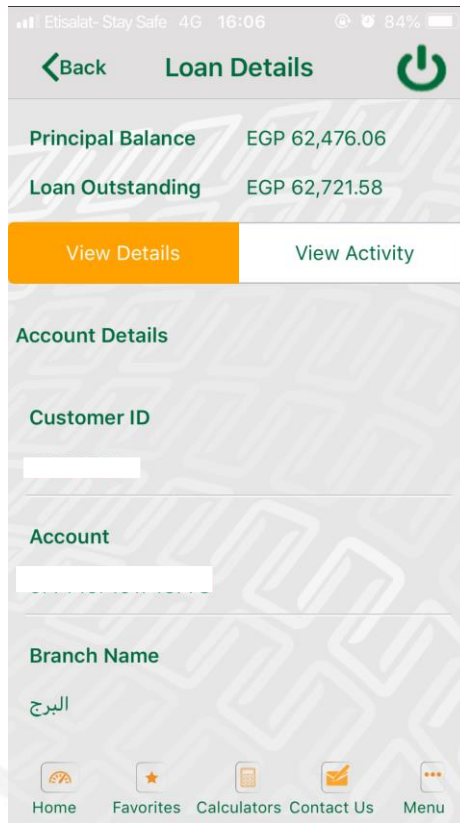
Etisalat- Stay Safe 4G 16:06 84%

Back Loan Details

Principal Balance EGP 62,476.06
Loan Outstanding EGP 62,721.58

View Details View Activity

Account Details

Customer ID

Account

Branch Name

البرج

Home Favorites Calculators Contact Us Menu